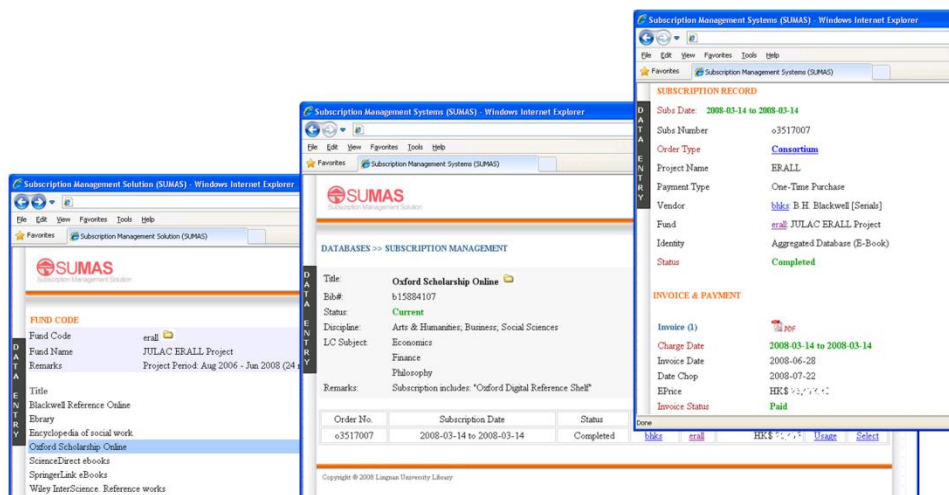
Subscription Management Solution (SUMAS) - Windows Internet Explorer

File Edit View Favorites Tools Help

Favorites Subscription Management Solution (SUMAS)

SUMAS
Subscription Management Solution

FUND CODE

DATA ENTRY

| Fund Code | erall |
|---|---|
| Fund Name | JULAC ERALL Project |
| Remarks | Project Period: Aug 2006 - Jun 2008 (24 m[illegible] |

Title
Blackwell Reference Online
Ebrary
Encyclopedia of social work
Oxford Scholarship Online
ScienceDirect ebooks
SpringerLink eBooks
Wiley InterScience. Reference works

Subscription Management Systems (SUMAS) - Windows Internet Explorer

File Edit View Favorites Tools Help

Favorites Subscription Management Systems (SUMAS)

SUMAS
Subscription Management Solution

DATABASES >> SUBSCRIPTION MANAGEMENT

DATA ENTRY

| Title: | Oxford Scholarship Online |
|---|---|
| Bib#: | b15884107 |
| Status: | Current |
| Discipline: | Arts & Humanities; Business; Social Sciences |
| LC Subject: | Economics |
| | Finance |
| | Philosophy |
| Remarks: | Subscription includes: "Oxford Digital Reference Shelf" |

| Order No. | Subscription Date | Status | | | | | |
|---|---|---|---|---|---|---|---|
| o3517007 | 2008-03-14 to 2008-03-14 | Completed | bbks | erall | HK$ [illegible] | Usage | Select |

Copyright © 2008 Lingnan University Library

Subscription Management Systems (SUMAS) - Windows Internet Explorer

File Edit View Favorites Tools Help

Favorites Subscription Management Systems (SUMAS)

SUBSCRIPTION RECORD

DATA ENTRY

| Subs Date: | 2008-03-14 to 2008-03-14 |
|---|---|
| Subs Number | o3517007 |
| Order Type | Consortium |
| Project Name | ERALL |
| Payment Type | One-Time Purchase |
| Vendor | bbks: B.H. Blackwell [Serials] |
| Fund | erall: JULAC ERALL Project |
| Identity | Aggregated Database (E-Book) |
| Status | Completed |

INVOICE & PAYMENT

| Invoice (1) | PDF |
|---|---|
| Charge Date | 2008-03-14 to 2008-03-14 |
| Invoice Date | 2008-06-28 |
| Date Chop | 2008-07-22 |
| EPrice | HK$ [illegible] |
| Invoice Status | Paid |

Done